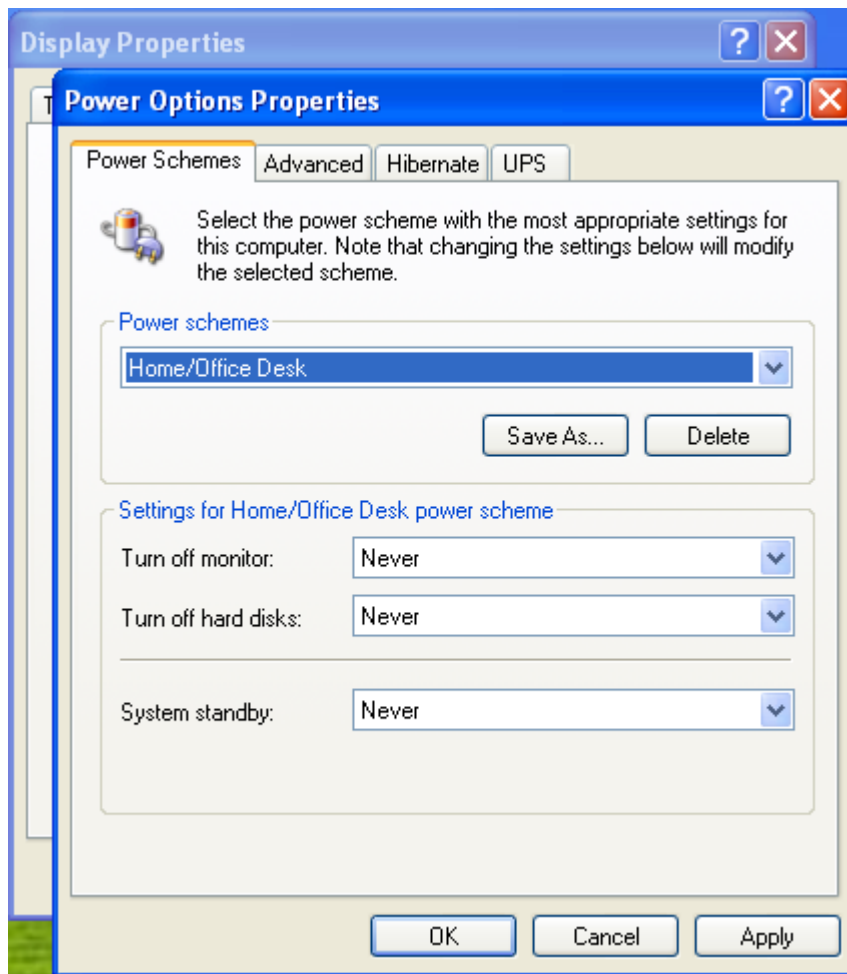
Display Properties

T

Power Options Properties

Power Schemes | Advanced | Hibernate | UPS

Select the power scheme with the most appropriate settings for this computer. Note that changing the settings below will modify the selected scheme.

Power schemes

Home/Office Desk

Save As...

Delete

Settings for Home/Office Desk power scheme

Turn off monitor: Never

Turn off hard disks: Never

System standby: Never

OK

Cancel

Apply